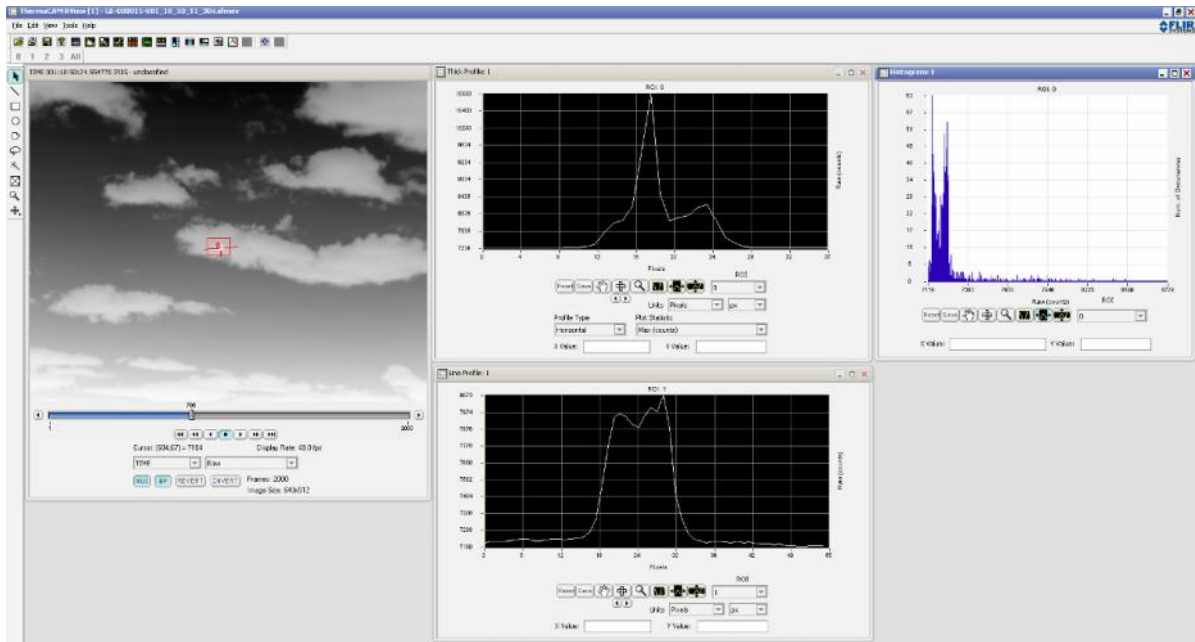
ThermaCAM RView [1] - LE-000015-001_10_33_11_304.sfmov

File Edit View Tools Help

FLIR

R 1 2 3 All

TIME 001:10:50:24.554770 353G - unclassified

Thick Profile: 1

ROI: 0

Raw (counts)

Pixels

Reset Save

ROI

0

Units Pixels px

Profile Type Plot Statistic

Horizontal Max (counts)

X Value: Y Value:

Histogram: 1

ROI: 0

Num. of Occurrences

Raw (counts)

ROI

Reset Save

0

X Value: Y Value:

Line Profile: 1

ROI: 1

Raw (counts)

Pixels

Reset Save

ROI

1

Units Pixels px

X Value: Y Value:

786

1

2000

Cursor: [504,67] = 7104 Display Rate: 40.0 fps

TIME Raw

NUC BP REVERT INVERT Frames: 2000

Image Size: 640x512